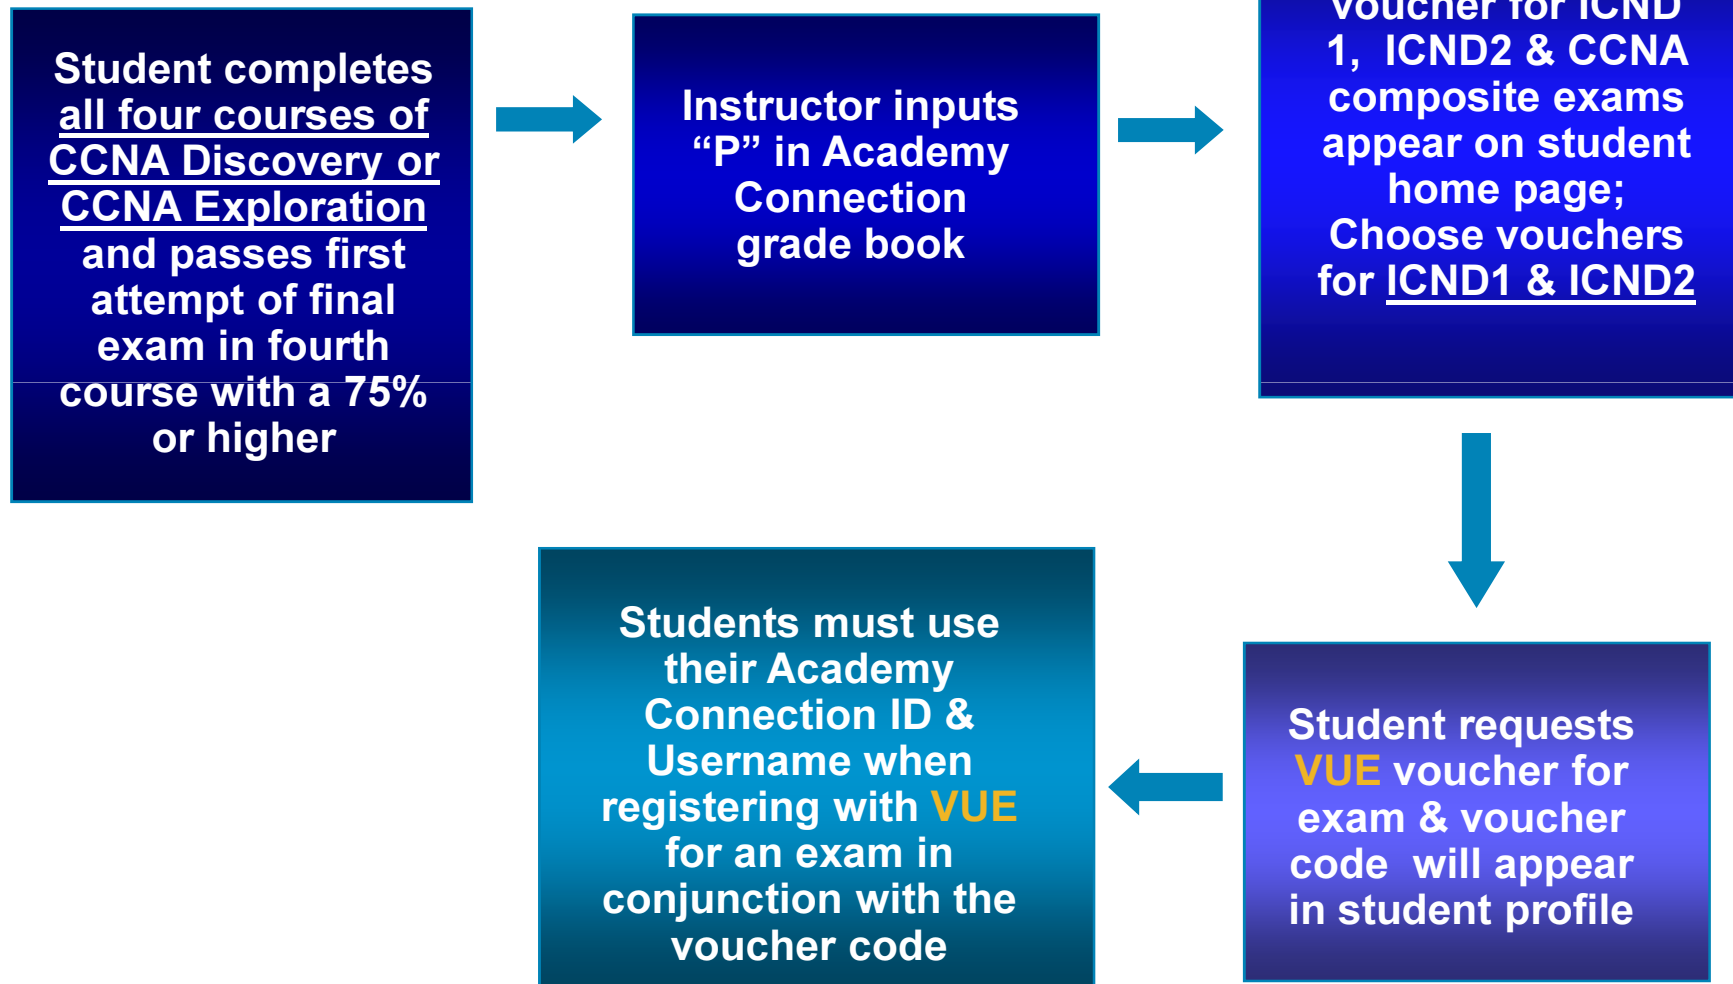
Student completes all four courses of CCNA Discovery or CCNA Exploration and passes first attempt of final exam in fourth course with a 75% or higher

Instructor inputs “P” in Academy Connection grade book

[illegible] voucher for ICND 1, ICND2 & CCNA composite exams appear on student home page; Choose vouchers for ICND1 & ICND2

Student requests VUE voucher for exam & voucher code will appear in student profile

Students must use their Academy Connection ID & Username when registering with VUE for an exam in conjunction with the voucher code